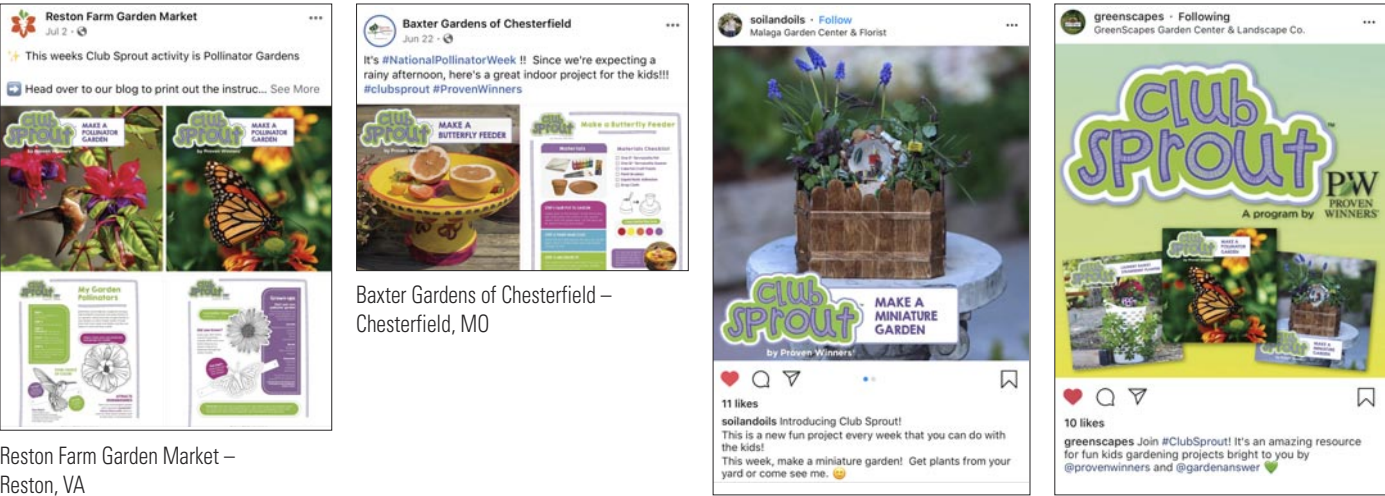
Reston Farm Garden Market
Jul 2 ·

This weeks Club Sprout activity is Pollinator Gardens

Head over to our blog to print out the instruc... See More

Club Sprout by Proven Winners MAKE A POLLINATOR GARDEN

Club Sprout by Proven Winners MAKE A POLLINATOR GARDEN

My Garden Pollinators

Reston Farm Garden Market – Reston, VA

Baxter Gardens of Chesterfield
Jun 22 ·

It's #NationalPollinatorWeek !! Since we're expecting a rainy afternoon, here's a great indoor project for the kids!!! #clubsprout #ProvenWinners

Club Sprout by Proven Winners MAKE A BUTTERFLY FEEDER

Make a Butterfly Feeder

Materials

Materials Checklist

Baxter Gardens of Chesterfield – Chesterfield, MO

soilandoils · Follow
Malaga Garden Center & Florist

Club Sprout by Proven Winners MAKE A MINIATURE GARDEN

11 likes
soilandoils Introducing Club Sprout!
This is a new fun project every week that you can do with the kids!
This week, make a miniature garden! Get plants from your yard or come see me.

greenscapes · Following
GreenScapes Garden Center & Landscape Co.

Club Sprout
A program by PW PROVEN WINNERS

MAKE A POLLINATOR GARDEN

MAKE A MINIATURE GARDEN

10 likes
greenscapes Join #ClubSprout! It's an amazing resource for fun kids gardening projects bright to you by @provenwinners and @gardenanswer